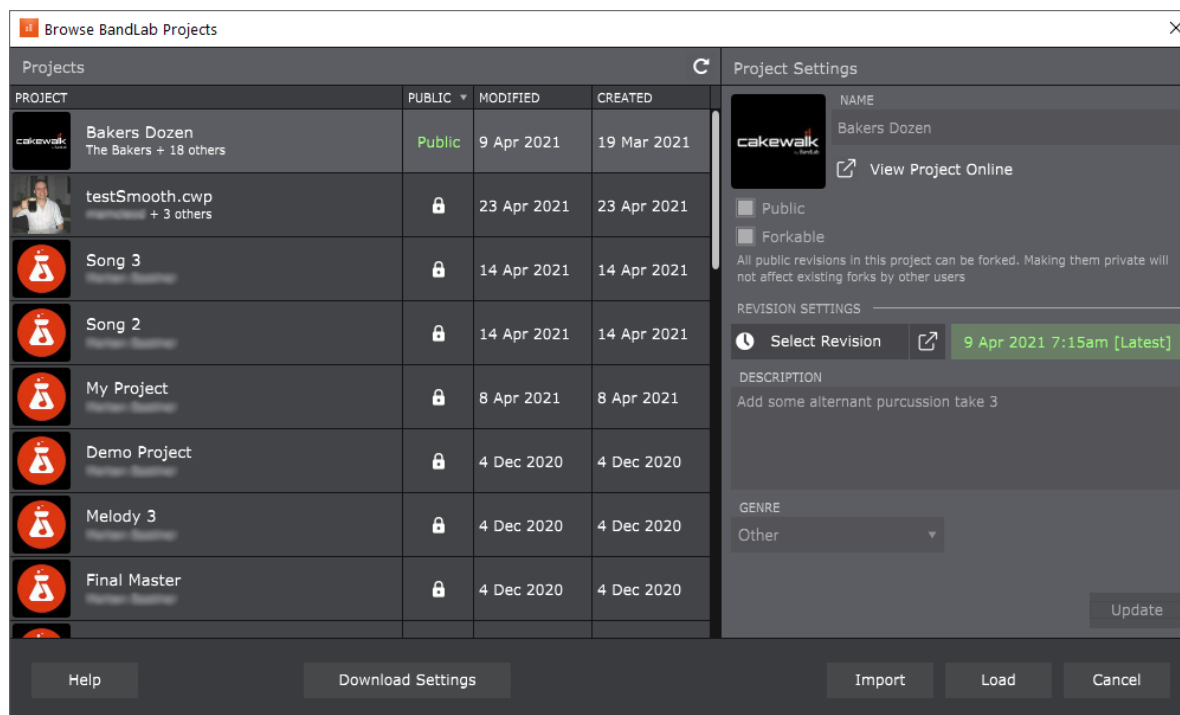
Browse BandLab Projects

Projects

| PROJECT | PUBLIC | MODIFIED | CREATED |
|---|---|---|---|
| cakewalk Bakers Dozen The Bakers + 18 others | Public | 9 Apr 2021 | 19 Mar 2021 |
| testSmooth.cwp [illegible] + 3 others | | 23 Apr 2021 | 23 Apr 2021 |
| Song 3 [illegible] | | 14 Apr 2021 | 14 Apr 2021 |
| Song 2 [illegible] | | 14 Apr 2021 | 14 Apr 2021 |
| My Project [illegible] | | 8 Apr 2021 | 8 Apr 2021 |
| Demo Project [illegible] | | 4 Dec 2020 | 4 Dec 2020 |
| Melody 3 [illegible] | | 4 Dec 2020 | 4 Dec 2020 |
| Final Master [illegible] | | 4 Dec 2020 | 4 Dec 2020 |

Project Settings

cakewalk by BandLab

NAME

Bakers Dozen

View Project Online

Public

Forkable

All public revisions in this project can be forked. Making them private will not affect existing forks by other users

REVISION SETTINGS

Select Revision

9 Apr 2021 7:15am [Latest]

DESCRIPTION

Add some alternant purcussion take 3

GENRE

Other

Update

Help

Download Settings

Import

Load

Cancel